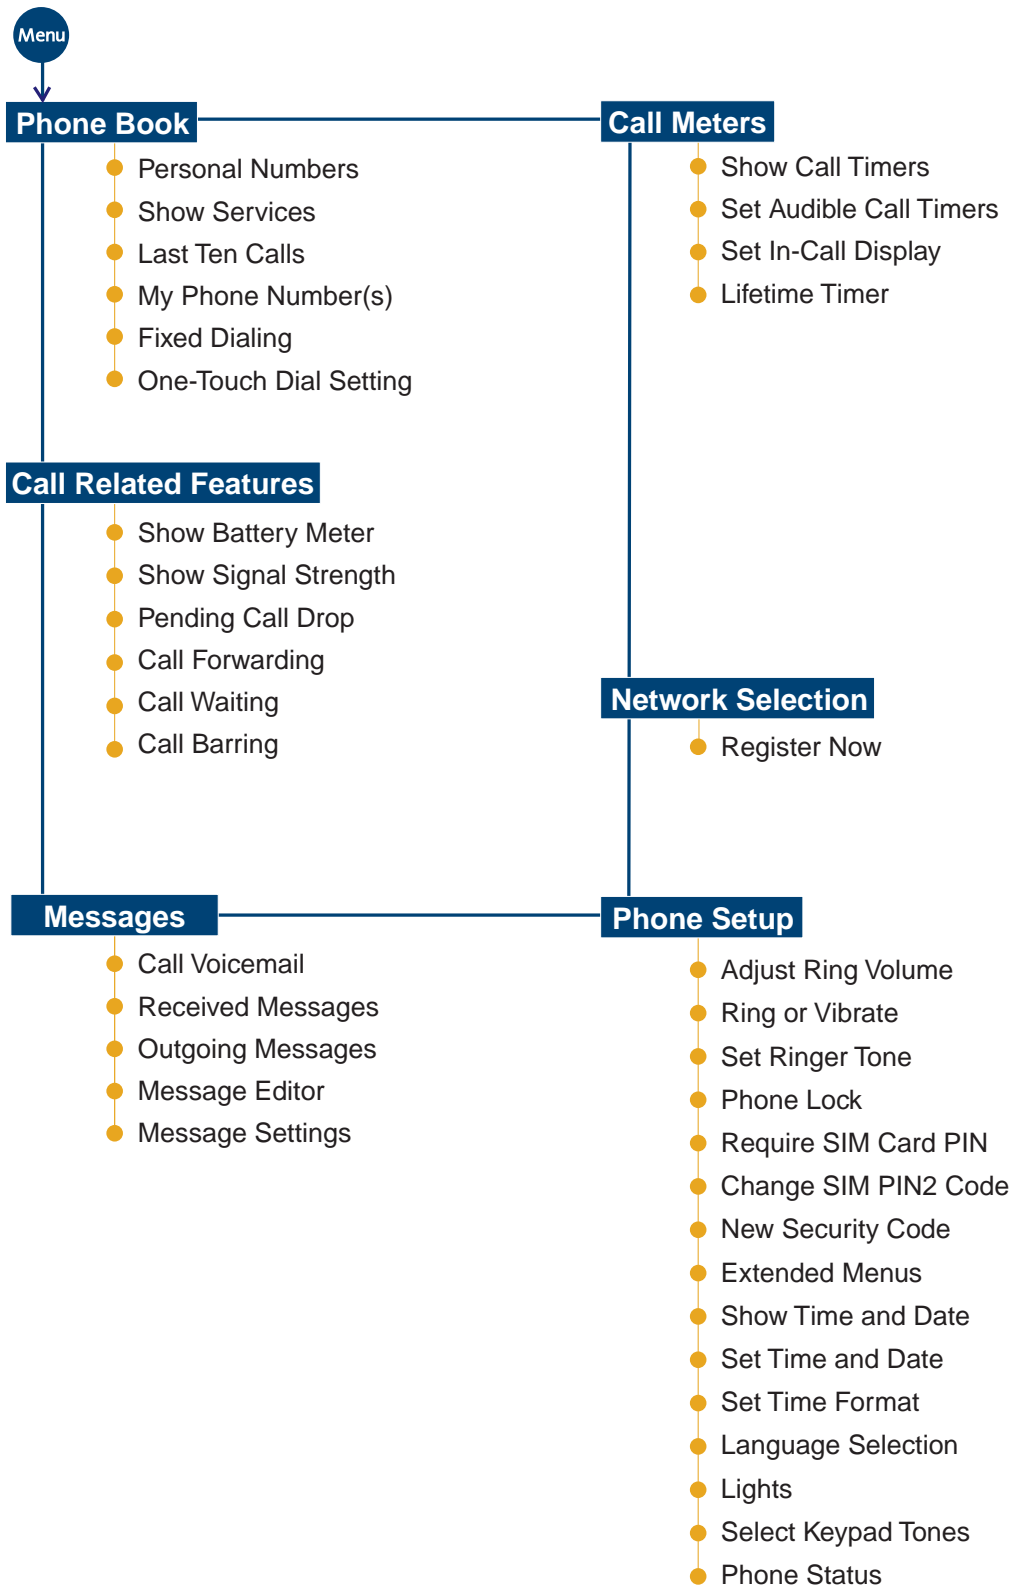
Menu

Phone Book
- Personal Numbers
- Show Services
- Last Ten Calls
- My Phone Number(s)
- Fixed Dialing
- One-Touch Dial Setting

Call Meters
- Show Call Timers
- Set Audible Call Timers
- Set In-Call Display
- Lifetime Timer

Call Related Features
- Show Battery Meter
- Show Signal Strength
- Pending Call Drop
- Call Forwarding
- Call Waiting
- Call Barring

Network Selection
- Register Now

Messages
- Call Voicemail
- Received Messages
- Outgoing Messages
- Message Editor
- Message Settings

Phone Setup
- Adjust Ring Volume
- Ring or Vibrate
- Set Ringer Tone
- Phone Lock
- Require SIM Card PIN
- Change SIM PIN2 Code
- New Security Code
- Extended Menus
- Show Time and Date
- Set Time and Date
- Set Time Format
- Language Selection
- Lights
- Select Keypad Tones
- Phone Status